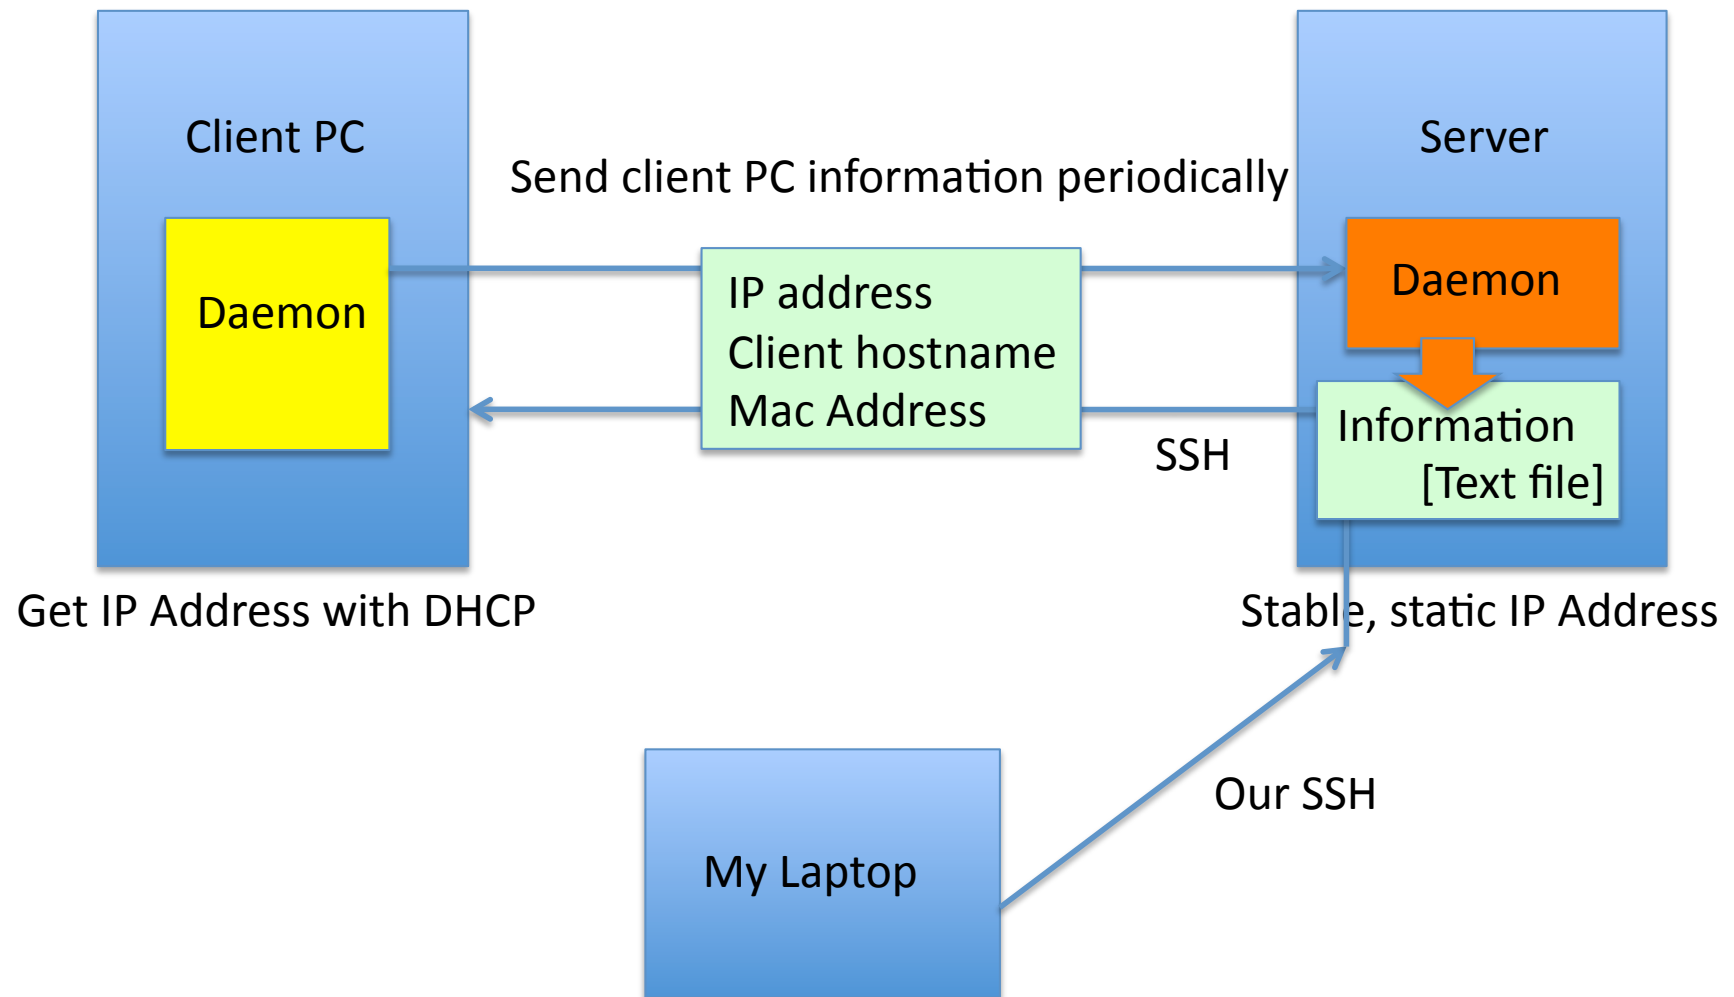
Client PC

Send client PC information periodically

Server

Daemon

IP address
Client hostname
Mac Address

Daemon

Information
[Text file]

SSH

Get IP Address with DHCP

Stable, static IP Address

Our SSH

My Laptop